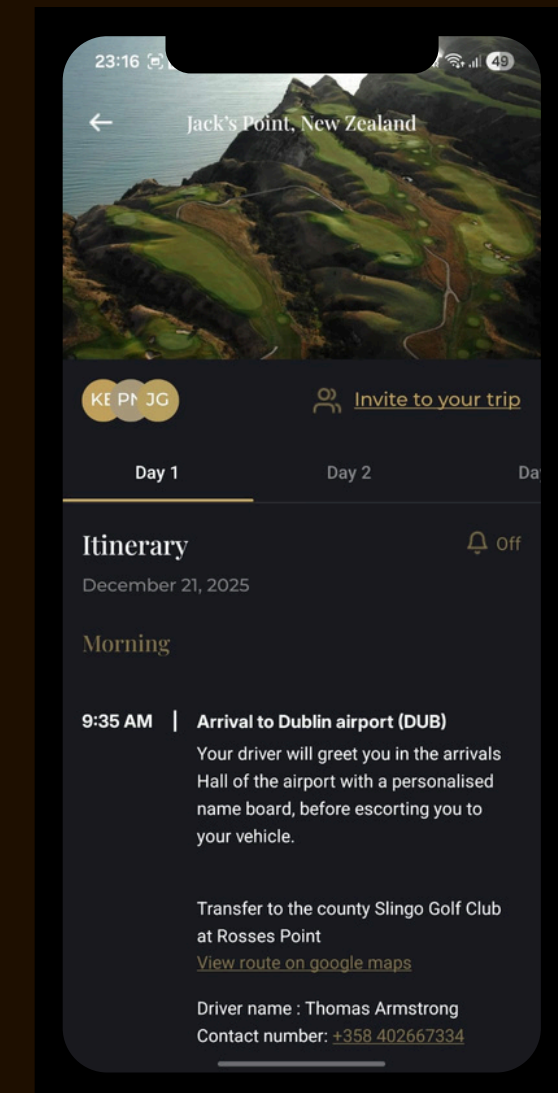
23:16

49

Jack's Point, New Zealand

KE PN JG

Invite to your trip

Day 1

Day 2

Da

Itinerary

Off

December 21, 2025

Morning

9:35 AM | Arrival to Dublin airport (DUB)

Your driver will greet you in the arrivals Hall of the airport with a personalised name board, before escorting you to your vehicle.

Transfer to the county Slingo Golf Club at Rosses Point

View route on google maps

Driver name : Thomas Armstrong

Contact number: +358 402667334